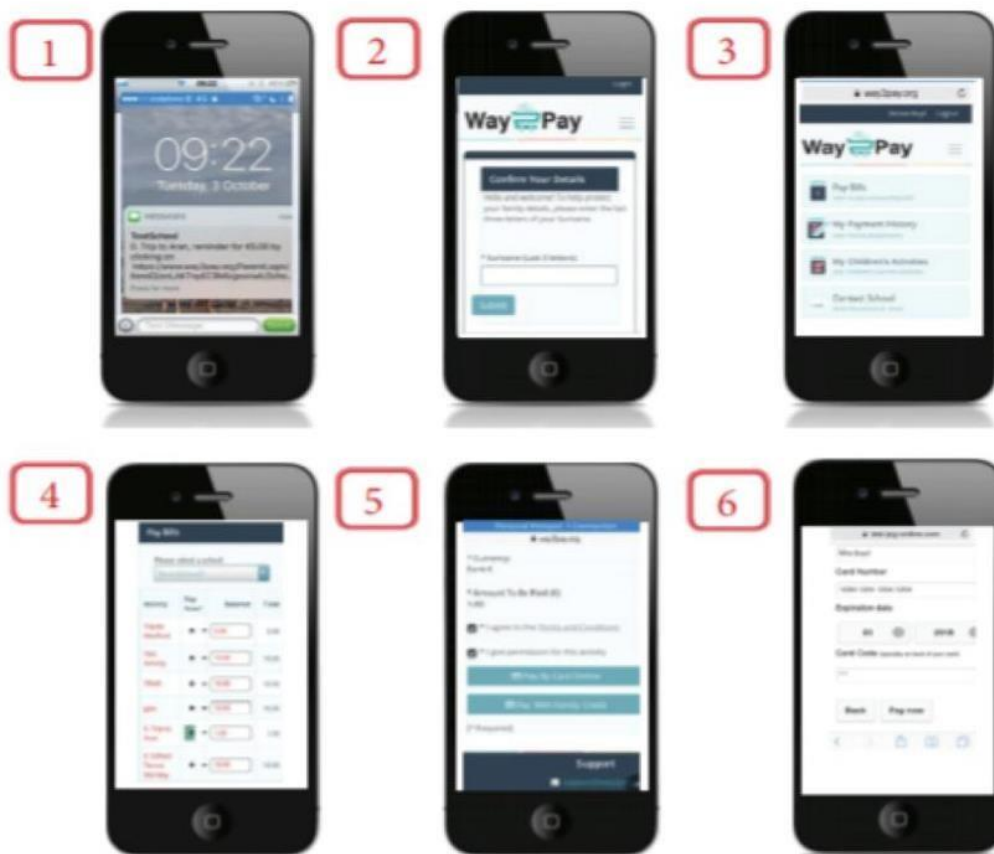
1

09:22
Tuesday, 3 October

Messages
TextSchool
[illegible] reminder for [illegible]
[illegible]

2

WayPay

Confirm Your Details

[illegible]

Submit

3

WayPay

Pay Bills

My Payment History

My Children's Activities

Contact School

4

Pay Bills

5

Pay By Card Online

Support

6

Card Number

Expiration date

Card Code

Back
Pay now